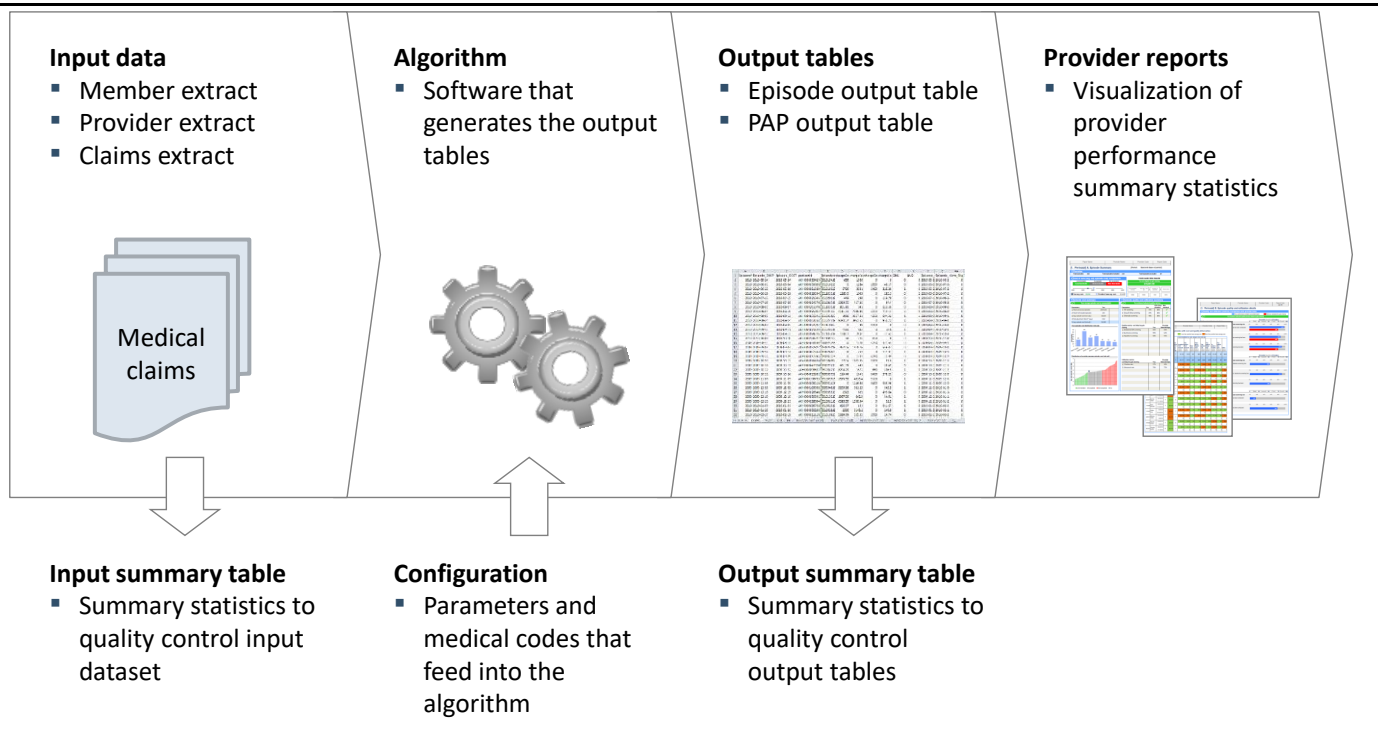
**Input data**
- Member extract
- Provider extract
- Claims extract

Medical claims

**Algorithm**
- Software that generates the output tables

**Output tables**
- Episode output table
- PAP output table

**Provider reports**
- Visualization of provider performance summary statistics

**Input summary table**
- Summary statistics to quality control input dataset

**Configuration**
- Parameters and medical codes that feed into the algorithm

**Output summary table**
- Summary statistics to quality control output tables